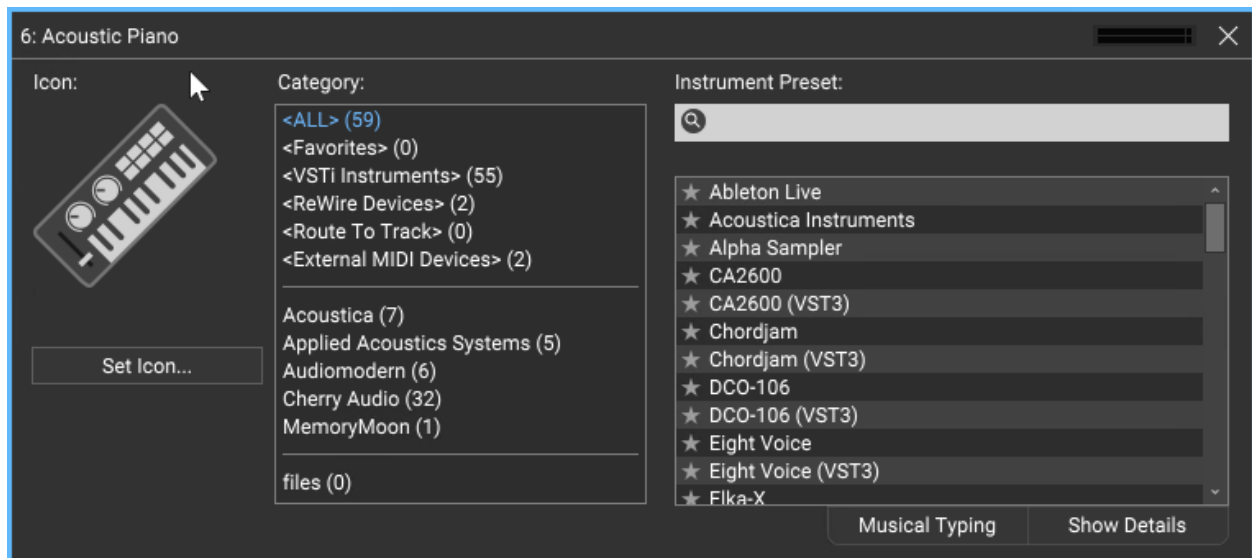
6: Acoustic Piano

Icon:

Set Icon...

Category:

<ALL> (59)
<Favorites> (0)
<VSTi Instruments> (55)
<ReWire Devices> (2)
<Route To Track> (0)
<External MIDI Devices> (2)

Acoustica (7)
Applied Acoustics Systems (5)
Audiomodern (6)
Cherry Audio (32)
MemoryMoon (1)

files (0)

Instrument Preset:

★ Ableton Live
★ Acoustica Instruments
★ Alpha Sampler
★ CA2600
★ CA2600 (VST3)
★ Chordjam
★ Chordjam (VST3)
★ DCO-106
★ DCO-106 (VST3)
★ Eight Voice
★ Eight Voice (VST3)
★ Elka-X

Musical Typing
Show Details